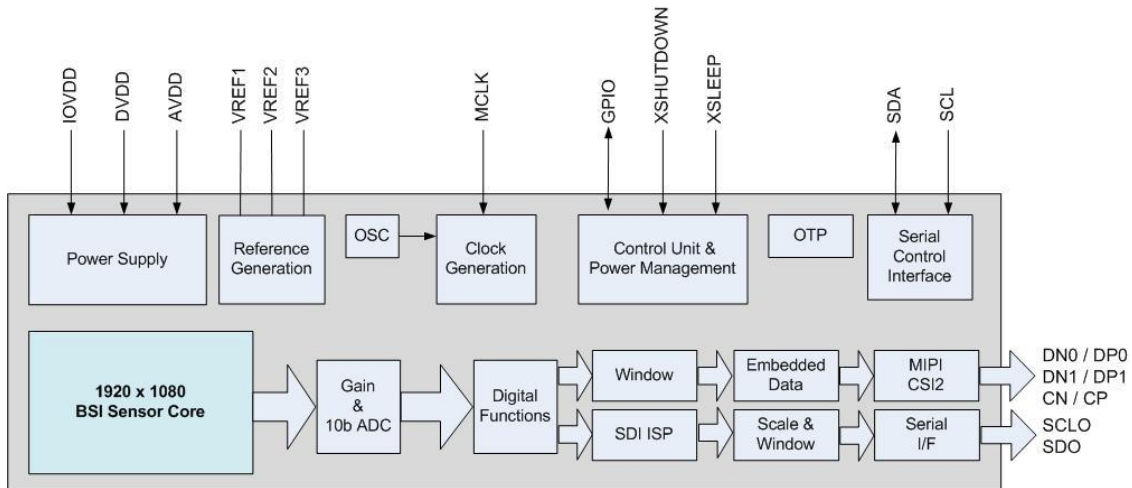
IOVDD
DVDD
AVDD
VREF1
VREF2
VREF3
MCLK
GPIO
XSHUTDOWN
XSLEEP
SDA
SCL

Power Supply
Reference Generation
OSC
Clock Generation
Control Unit & Power Management
OTP
Serial Control Interface

1920 x 1080 BSI Sensor Core
Gain & 10b ADC
Digital Functions
Window
Embedded Data
MIPI CSI2
DN0 / DP0
DN1 / DP1
CN / CP
SDI ISP
Scale & Window
Serial I/F
SCLO
SDO